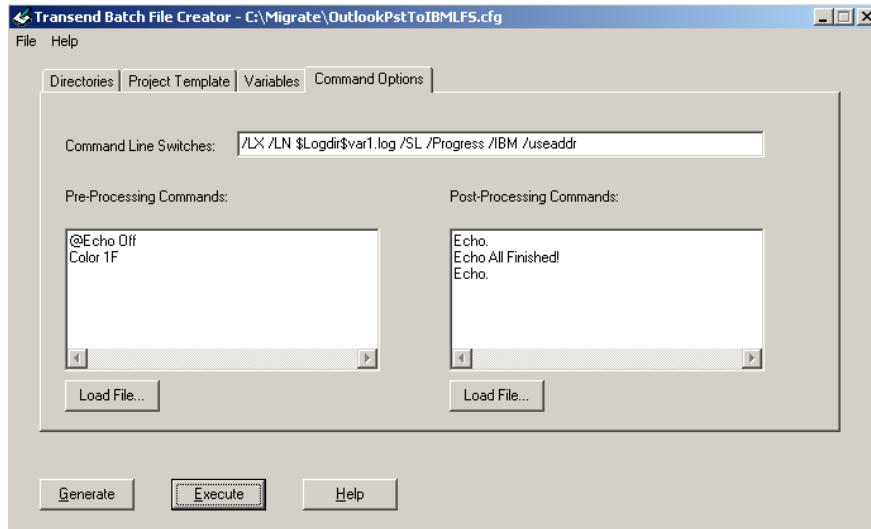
Transend Batch File Creator - C:\Migrate\OutlookPstToIBMLFS.cfg

File Help

Directories | Project Template | Variables | Command Options

Command Line Switches: /LX /LN $Logdir$var1.log /SL /Progress /IBM /useaddr

Pre-Processing Commands:

@Echo Off
Color 1F

Load File...

Post-Processing Commands:

Echo.
Echo All Finished!
Echo.

Load File...

Generate Execute Help